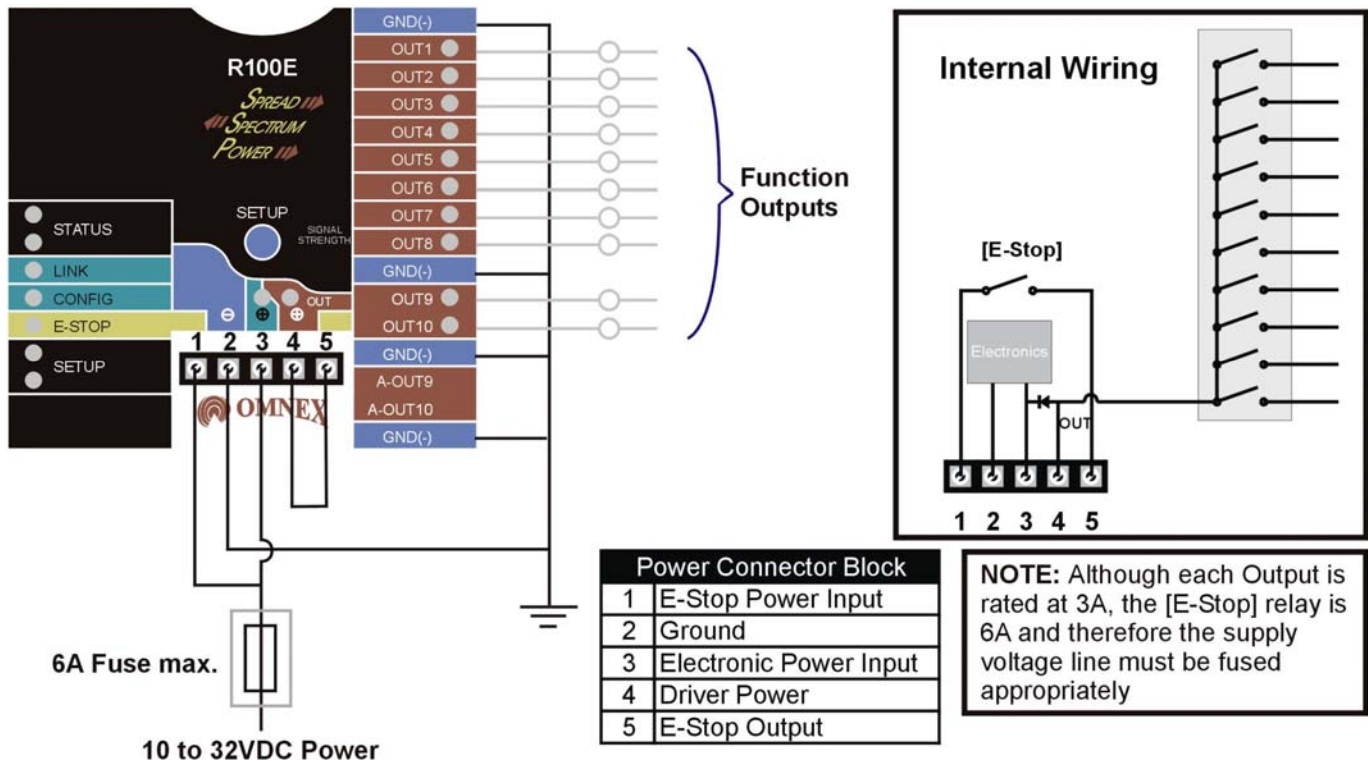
R100E

SPREAD
SPECTRUM
POWER

STATUS

LINK

CONFIG

E-STOP

SETUP

SETUP

SIGNAL STRENGTH

⊖ ⊕ ⊕ OUT

1 2 3 4 5

OMNEX

GND(-)
OUT1
OUT2
OUT3
OUT4
OUT5
OUT6
OUT7
OUT8
GND(-)
OUT9
OUT10
GND(-)
A-OUT9
A-OUT10
GND(-)

Function Outputs

Internal Wiring

[E-Stop]

Electronics

OUT

1 2 3 4 5

6A Fuse max.

10 to 32VDC Power

| Power Connector Block | |
|---|---|
| 1 | E-Stop Power Input |
| 2 | Ground |
| 3 | Electronic Power Input |
| 4 | Driver Power |
| 5 | E-Stop Output |

NOTE: Although each Output is rated at 3A, the [E-Stop] relay is 6A and therefore the supply voltage line must be fused appropriately